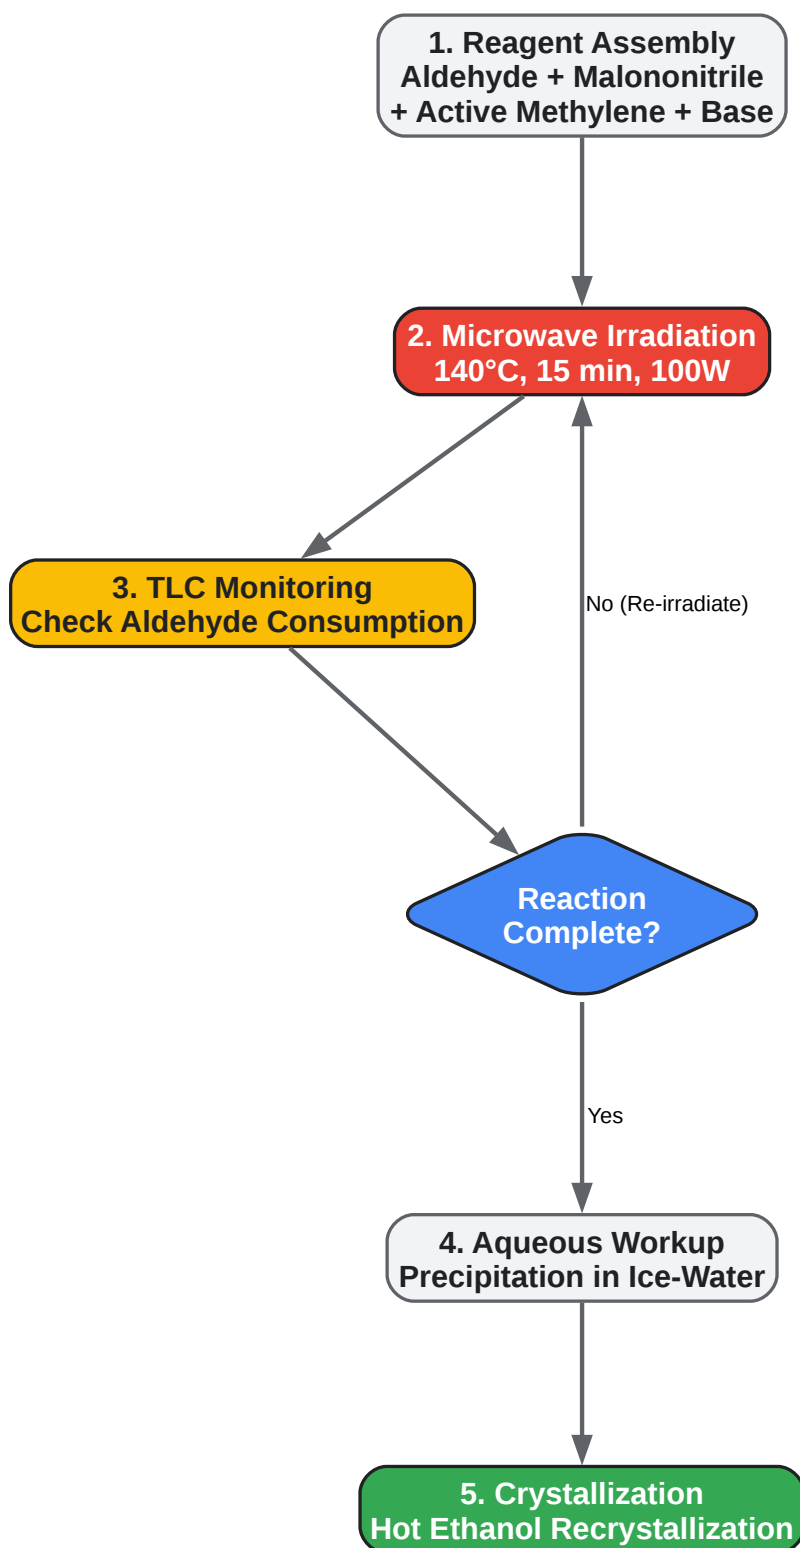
1. Reagent Assembly
Aldehyde + Malononitrile
+ Active Methylene + Base

2. Microwave Irradiation
140°C, 15 min, 100W

3. TLC Monitoring
Check Aldehyde Consumption

No (Re-irradiate)

Reaction
Complete?

Yes

4. Aqueous Workup
Precipitation in Ice-Water

5. Crystallization
Hot Ethanol Recrystallization